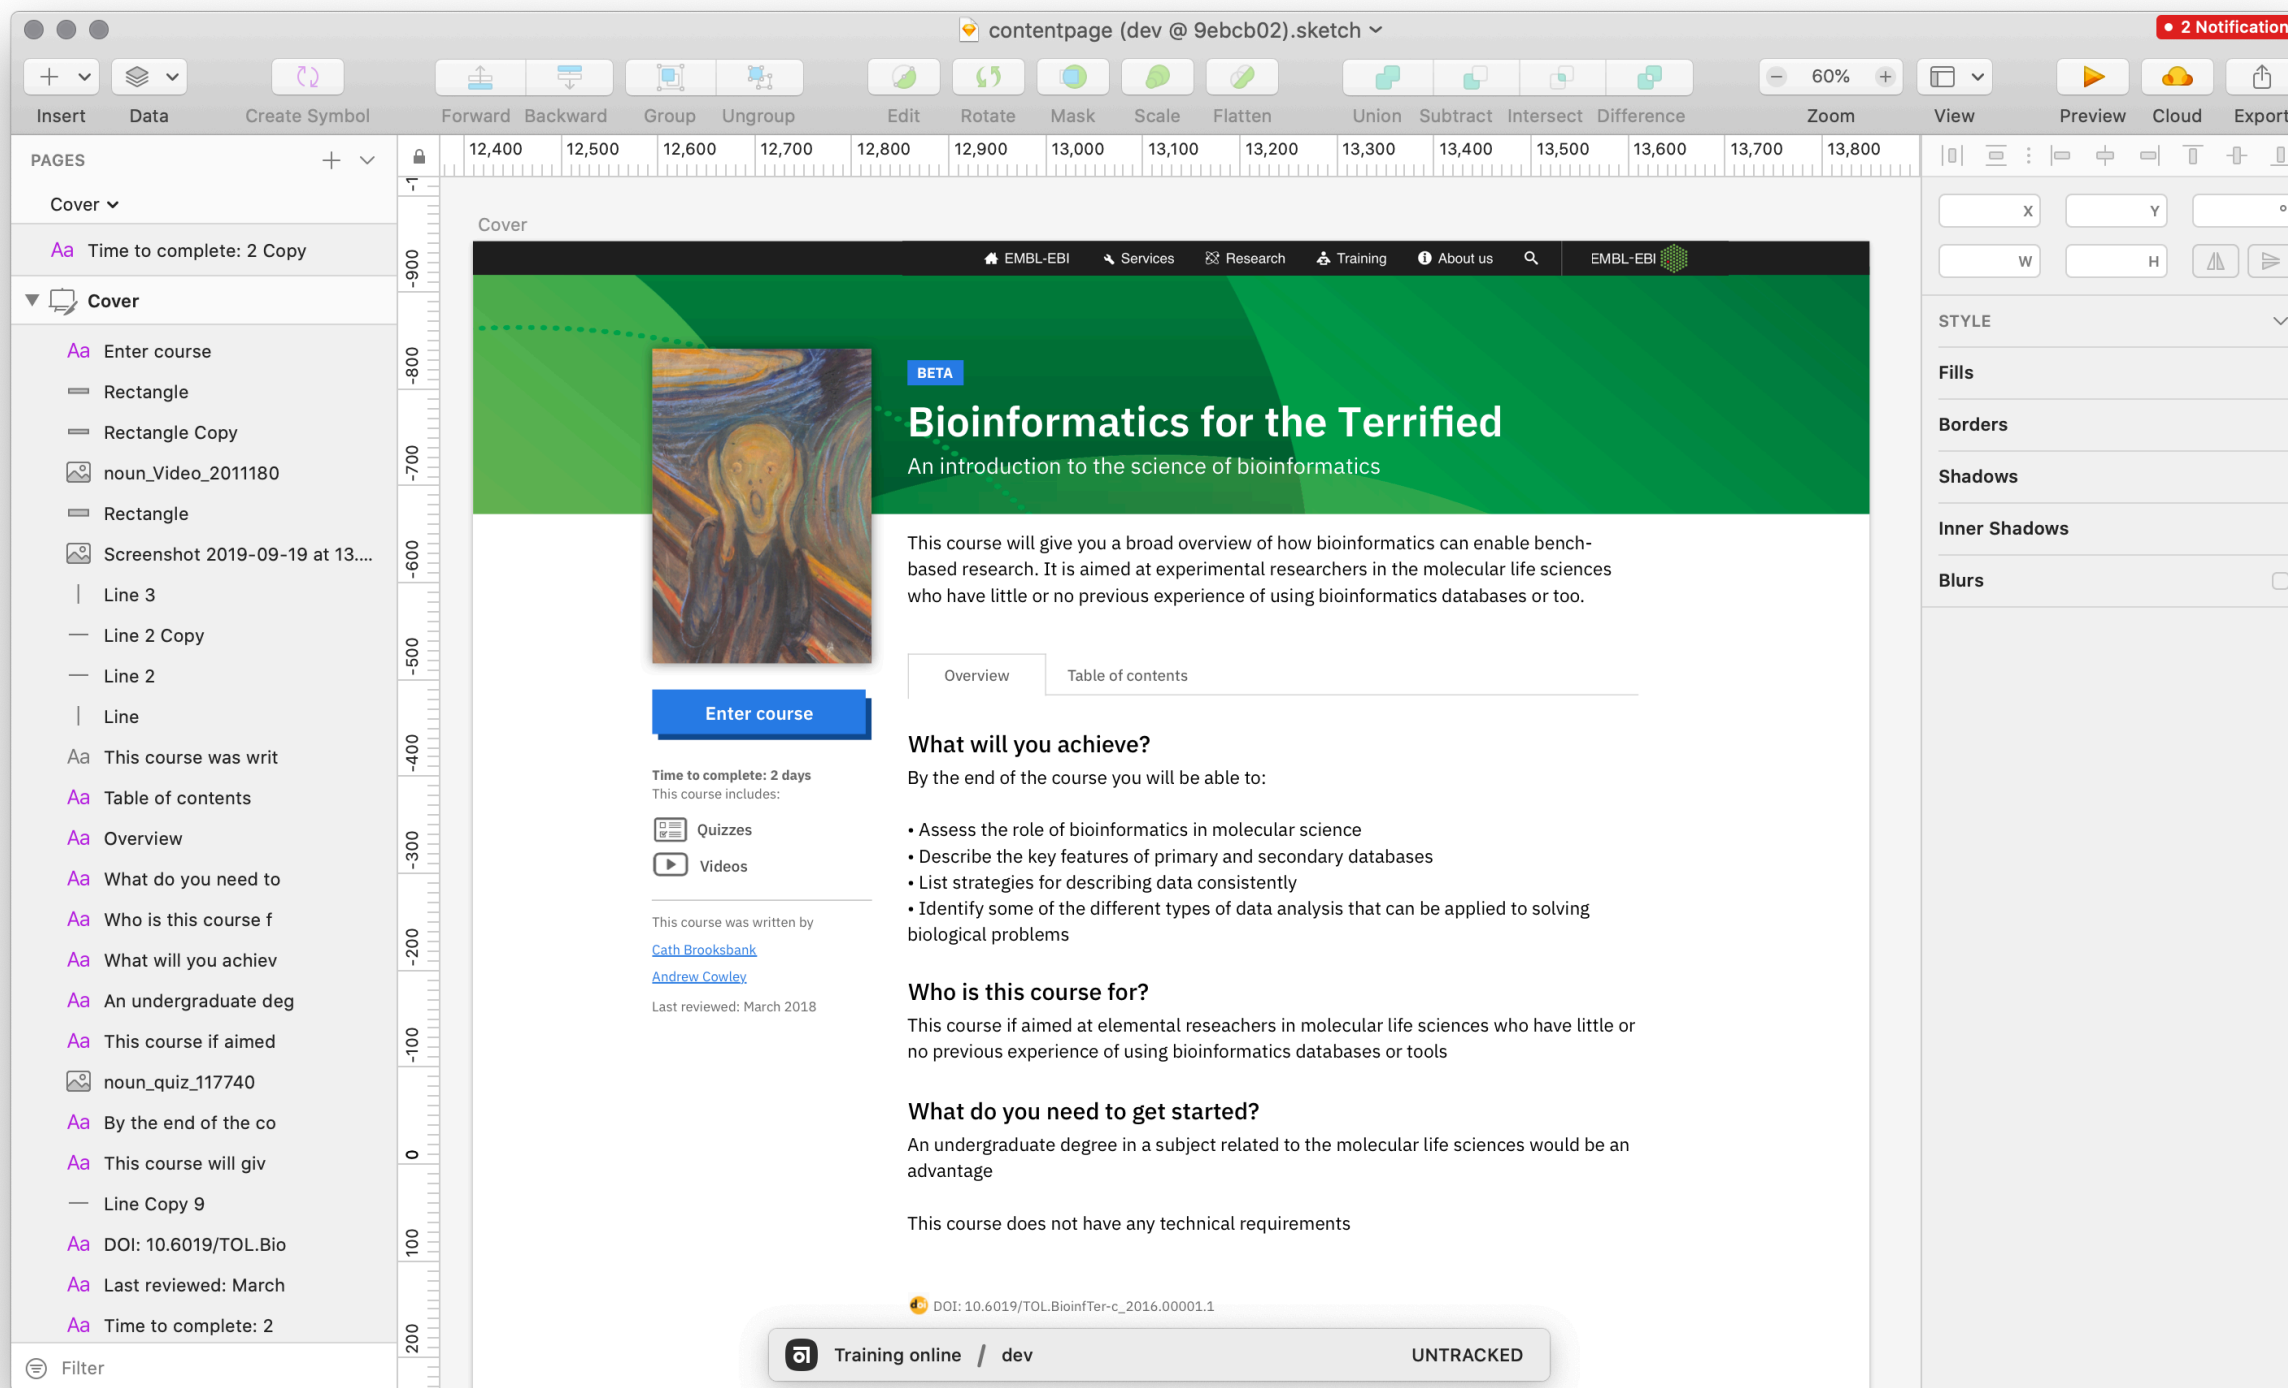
contentpage (dev @ 9ebcb02).sketch

2 Notification

Insert Data Create Symbol Forward Backward Group Ungroup Edit Rotate Mask Scale Flatten Union Subtract Intersect Difference 60% Zoom View Preview Cloud Export

PAGES

Cover

Aa Time to complete: 2 Copy

Cover

Aa Enter course
Rectangle
Rectangle Copy
noun_Video_2011180
Rectangle
Screenshot 2019-09-19 at 13....
Line 3
Line 2 Copy
Line 2
Line
Aa This course was writ
Aa Table of contents
Aa Overview
Aa What do you need to
Aa Who is this course f
Aa What will you achiev
Aa An undergraduate deg
Aa This course if aimed
noun_quiz_117740
Aa By the end of the co
Aa This course will giv
Line Copy 9
Aa DOI: 10.6019/TOL.Bio
Aa Last reviewed: March
Aa Time to complete: 2

Filter

12,400 12,500 12,600 12,700 12,800 12,900 13,000 13,100 13,200 13,300 13,400 13,500 13,600 13,700 13,800

-900 -800 -700 -600 -500 -400 -300 -200 -100 0 100 200

Cover

EMBL-EBI Services Research Training About us EMBL-EBI

BETA

Biolinformatics for the Terrified

An introduction to the science of bioinformatics

This course will give you a broad overview of how bioinformatics can enable bench-based research. It is aimed at experimental researchers in the molecular life sciences who have little or no previous experience of using bioinformatics databases or too.

Overview Table of contents

What will you achieve?

By the end of the course you will be able to:

• Assess the role of bioinformatics in molecular science
• Describe the key features of primary and secondary databases
• List strategies for describing data consistently
• Identify some of the different types of data analysis that can be applied to solving biological problems

Who is this course for?

This course if aimed at elemental reseachers in molecular life sciences who have little or no previous experience of using bioinformatics databases or tools

What do you need to get started?

An undergraduate degree in a subject related to the molecular life sciences would be an advantage

This course does not have any technical requirements

DOI: 10.6019/TOL.BioinfTer-c_2016.00001.1

Enter course

Time to complete: 2 days
This course includes:

Quizzes
Videos

This course was written by
Cath Brooksbank
Andrew Cowley
Last reviewed: March 2018

Training online / dev UNTRACKED

X Y W H

STYLE
Fills
Borders
Shadows
Inner Shadows
Blurs